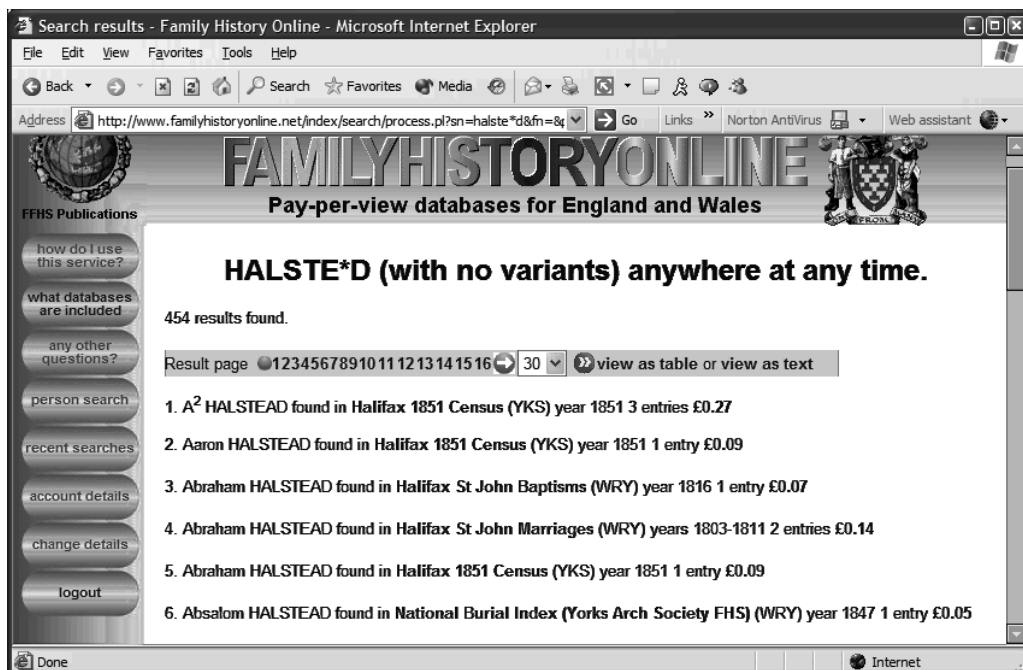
Search results - Family History Online - Microsoft Internet Explorer

File Edit View Favorites Tools Help

Back Search Favorites Media

Address http://www.familyhistoryonline.net/index/search/process.pl?sn=halste*d&fn=&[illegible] Go Links Norton AntiVirus Web assistant

FFHS Publications

FAMILYHISTORYONLINE

Pay-per-view databases for England and Wales

how do I use this service?

what databases are included

any other questions?

person search

recent searches

account details

change details

logout

HALSTE*D (with no variants) anywhere at any time.

454 results found.

Result page 12345678910111213141516 30 view as table or view as text

1. A$^2$ HALSTEAD found in Halifax 1851 Census (YKS) year 1851 3 entries £0.27

2. Aaron HALSTEAD found in Halifax 1851 Census (YKS) year 1851 1 entry £0.09

3. Abraham HALSTEAD found in Halifax St John Baptisms (WRY) year 1816 1 entry £0.07

4. Abraham HALSTEAD found in Halifax St John Marriages (WRY) years 1803-1811 2 entries £0.14

5. Abraham HALSTEAD found in Halifax 1851 Census (YKS) year 1851 1 entry £0.09

6. Absalom HALSTEAD found in National Burial Index (Yorks Arch Society FHS) (WRY) year 1847 1 entry £0.05

Done

Internet